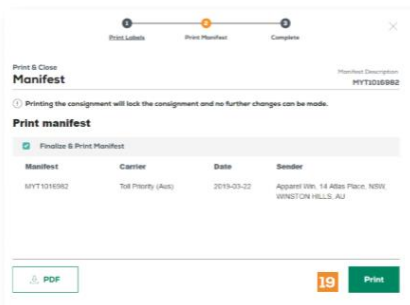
1 Print Labels
2 Print Manifest
3 Complete

×

Print & Close
Manifest

Manifest Description
MYT1016982

Printing the consignment will lock the consignment and no further changes can be made.

Print manifest

Finalize & Print Manifest

| Manifest | Carrier | Date | Sender |
|---|---|---|---|
| MYT1016982 | Toll Priority (Aus) | 2019-03-22 | Apparel Win, 14 Atlas Place, NSW, WINSTON HILLS, AU |

PDF

19

Print